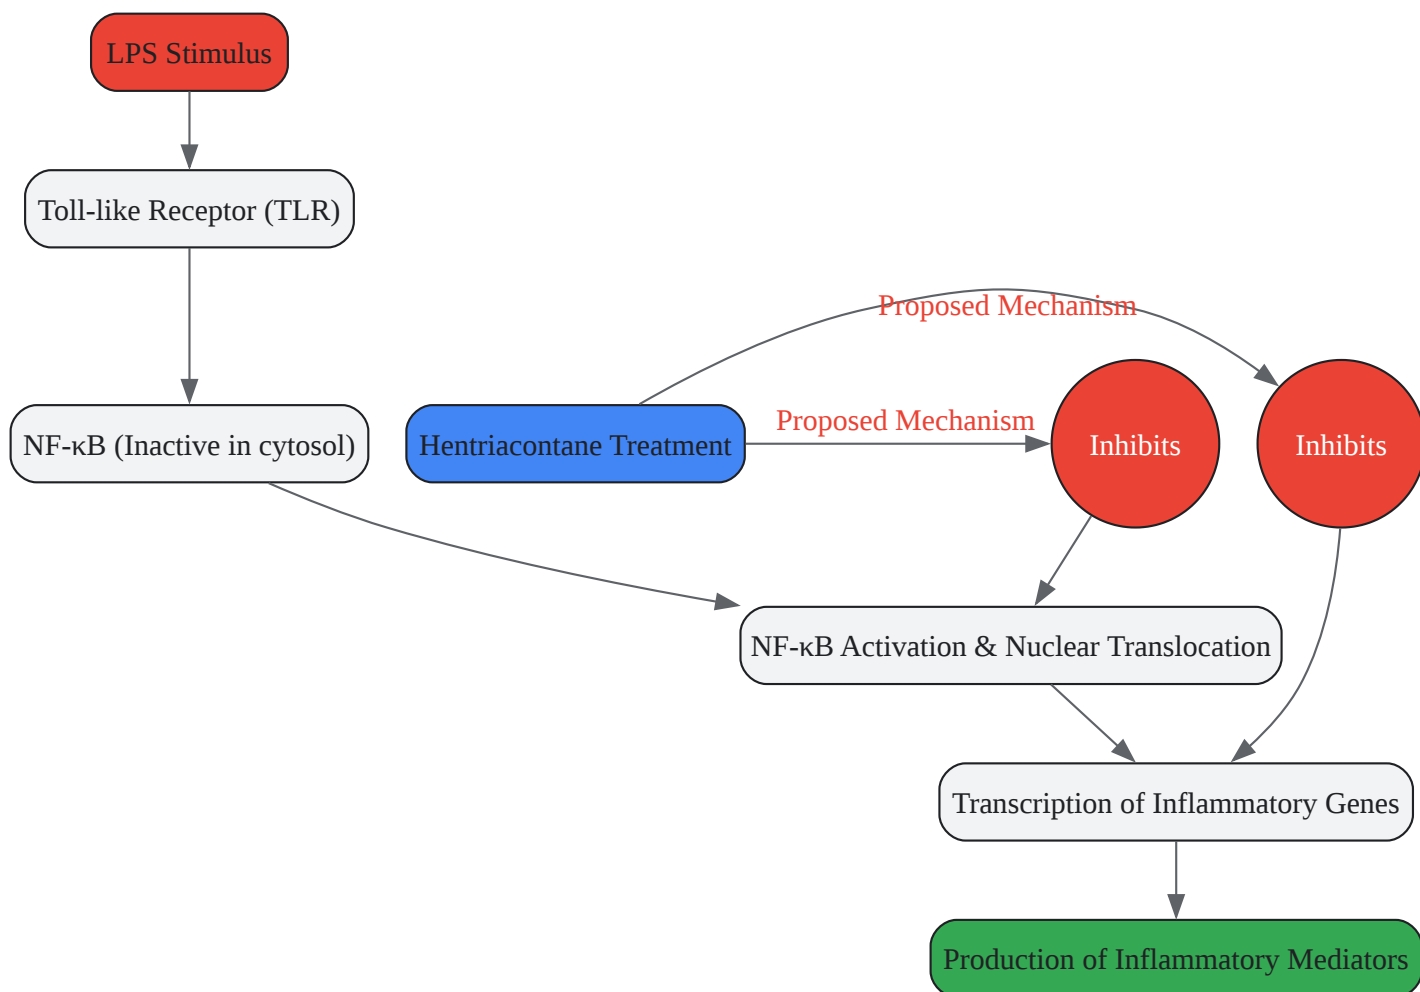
LPS Stimulus

Toll-like Receptor (TLR)

Proposed Mechanism

NF-κB (Inactive in cytosol)

Hentriacontane Treatment

Proposed Mechanism

Inhibits

Inhibits

NF-κB Activation & Nuclear Translocation

Transcription of Inflammatory Genes

Production of Inflammatory Mediators